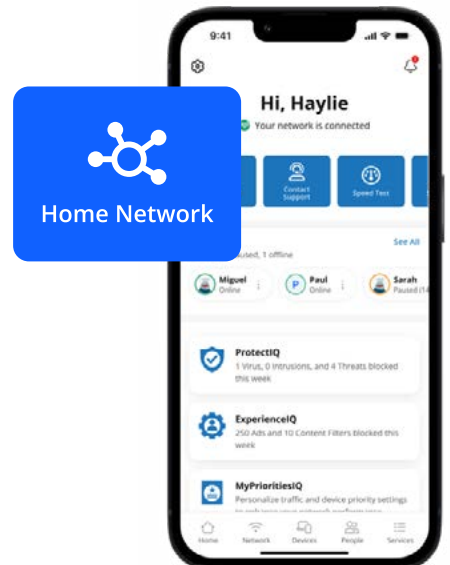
9:41

Home Network

Hi, Haylie

Your network is connected

Contact Support

Speed Test

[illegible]used, 1 offline

See All

Miguel
Online

P
Paul
Online

Sarah
Paused (1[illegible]

ProtectIQ
1 Virus, 0 Intrusions, and 4 Threats blocked this week

ExperienceIQ
250 Ads and 10 Content Filters blocked this week

MyPrioritiesIQ
Personalize traffic and device priority settings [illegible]

Home Network Devices People Services